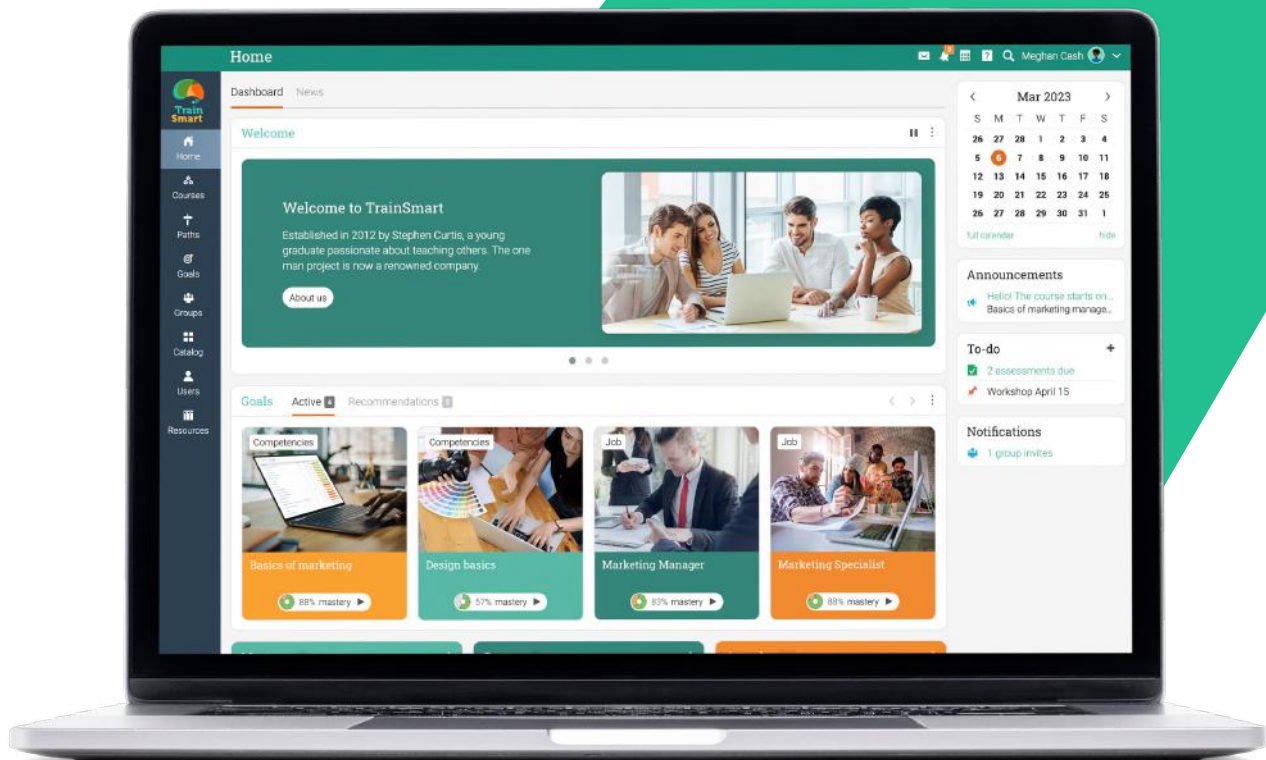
Home

Meghan Cash

Train Smart

Home
Courses
Paths
Goals
Groups
Catalog
Users
Resources

Dashboard News

Welcome

Welcome to TrainSmart

Established in 2012 by Stephen Curtis, a young graduate passionate about teaching others. The one man project is now a renowned company.

About us

Goals Active 4 Recommendations 8

Competencies
Basics of marketing
88% mastery

Competencies
Design basics
57% mastery

Job
Marketing Manager
83% mastery

Job
Marketing Specialist
88% mastery

Mar 2023

| S | M | T | W | T | F | S |
|---|---|---|---|---|---|---|
| 26 | 27 | 28 | 1 | 2 | 3 | 4 |
| 5 | 6 | 7 | 8 | 9 | 10 | 11 |
| 12 | 13 | 14 | 15 | 16 | 17 | 18 |
| 19 | 20 | 21 | 22 | 23 | 24 | 25 |
| 26 | 27 | 28 | 29 | 30 | 31 | 1 |

full calendar hide

Announcements
Hello! The course starts on...
Basics of marketing manage...

To-do
2 assessments due
Workshop April 15

Notifications
1 group invites